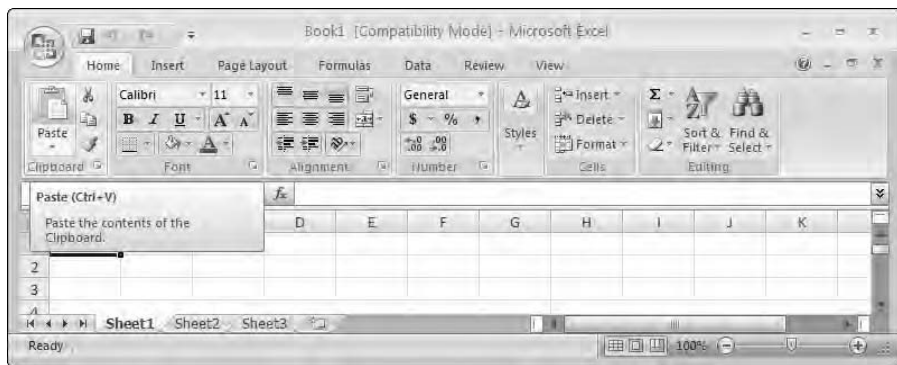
Book1 [Compatibility Mode] - Microsoft Excel

Home Insert Page Layout Formulas Data Review View

Paste

Clipboard

Calibri 11

B I U A A

Font

Alignment

General

$ % ,

.00 .00

Number

Styles

Insert

Delete

Format

Cells

Σ

Sort & Filter

Find & Select

Editing

Paste (Ctrl+V)

Paste the contents of the Clipboard.

$f_x$

| D | E | F | G | H | I | J | K |
|---|---|---|---|---|---|---|---|

2
3
4

Sheet1 Sheet2 Sheet3

Ready

100%